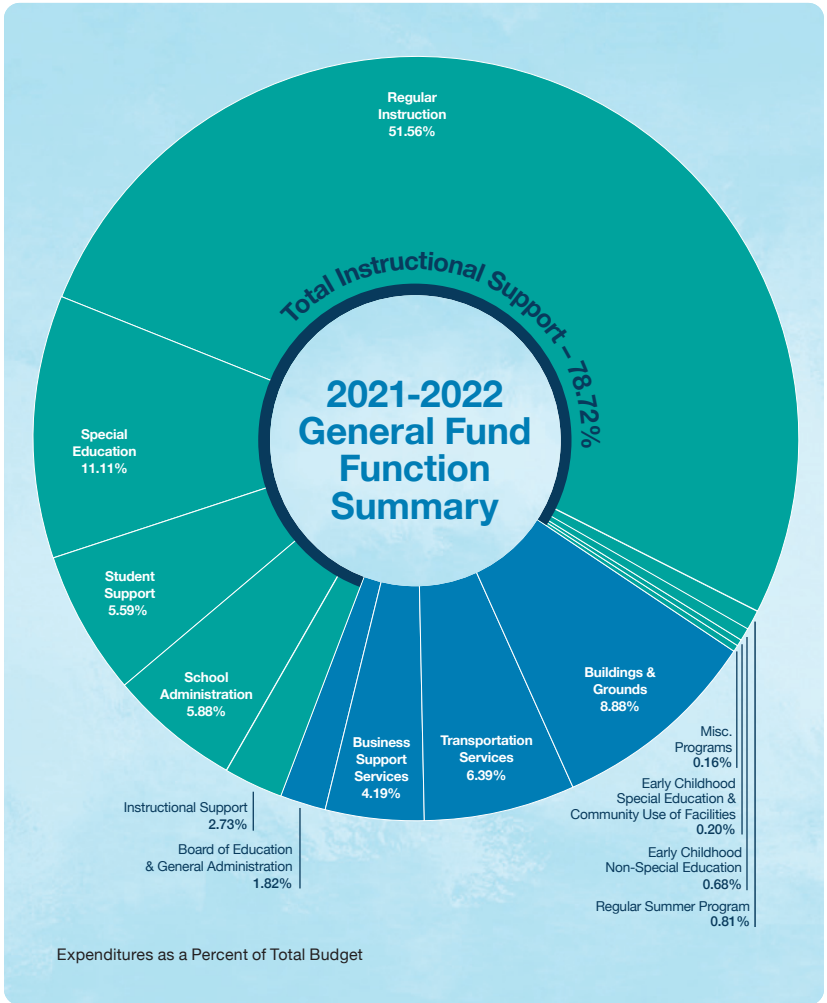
Regular Instruction 51.56%

Total Instructional Support – 78.72%

2021-2022 General Fund Function Summary

Special Education 11.11%

Student Support 5.59%

School Administration 5.88%

Business Support Services 4.19%

Transportation Services 6.39%

Buildings & Grounds 8.88%

Misc. Programs 0.16%

Early Childhood Special Education & Community Use of Facilities 0.20%

Early Childhood Non-Special Education 0.68%

Regular Summer Program 0.81%

Instructional Support 2.73%

Board of Education & General Administration 1.82%

Expenditures as a Percent of Total Budget